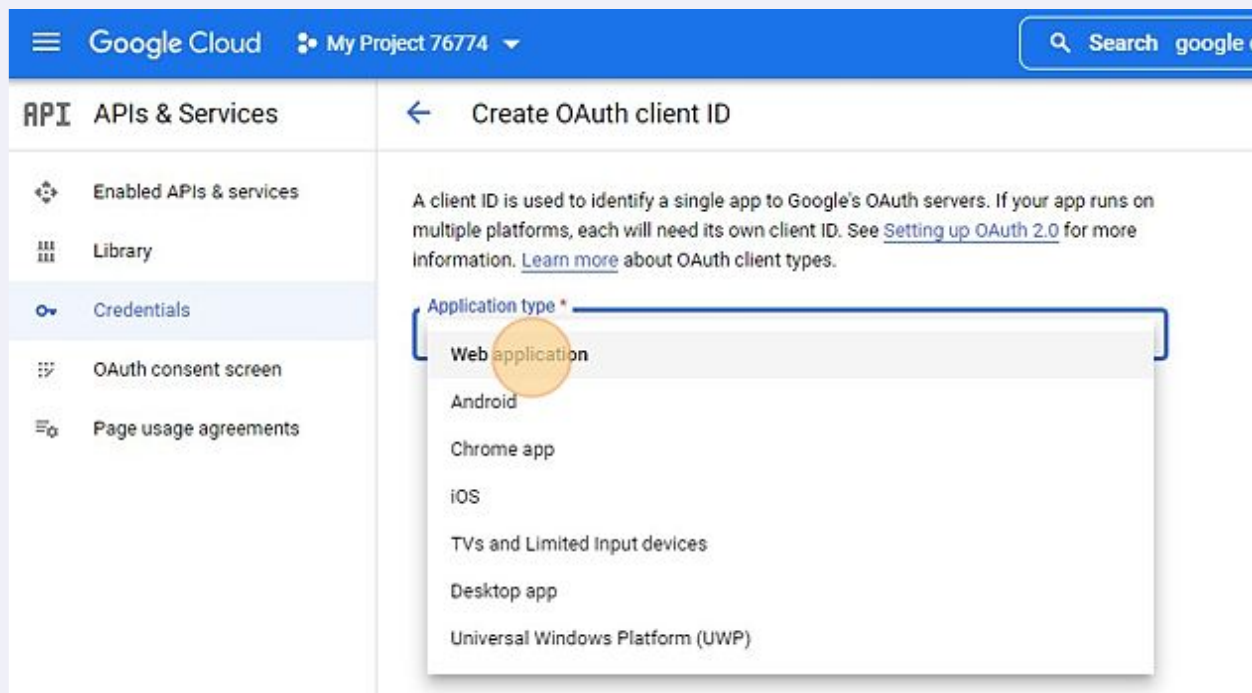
Google Cloud My Project 76774

Search google

API APIs & Services

Create OAuth client ID

Enabled APIs & services

Library

Credentials

OAuth consent screen

Page usage agreements

A client ID is used to identify a single app to Google's OAuth servers. If your app runs on multiple platforms, each will need its own client ID. See Setting up OAuth 2.0 for more information. Learn more about OAuth client types.

Application type *

Web application

Android

Chrome app

iOS

TVs and Limited Input devices

Desktop app

Universal Windows Platform (UWP)